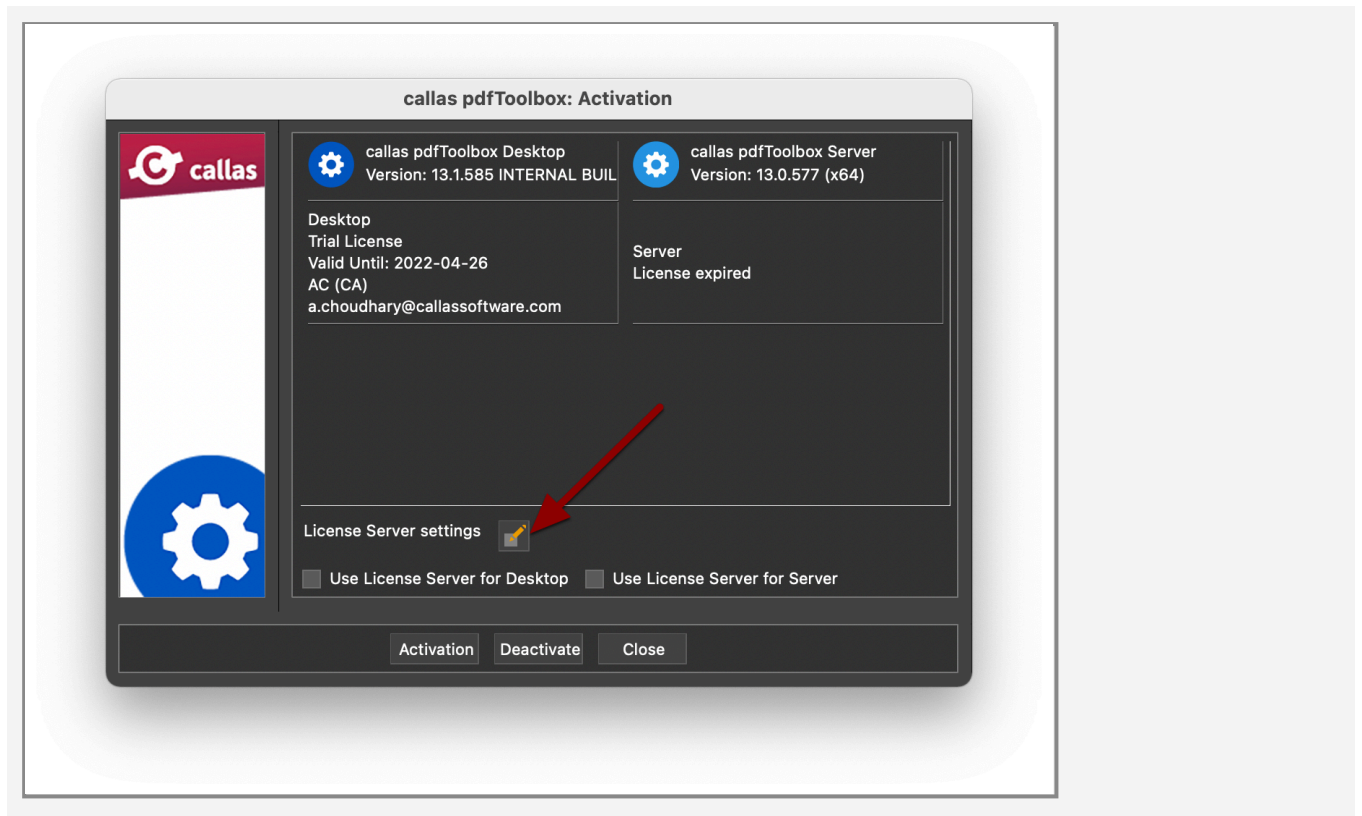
callas pdfToolbox: Activation

callas

callas pdfToolbox Desktop
Version: 13.1.585 INTERNAL BUIL

callas pdfToolbox Server
Version: 13.0.577 (x64)

Desktop
Trial License
Valid Until: 2022-04-26
AC (CA)
a.choudhary@callassoftware.com

Server
License expired

License Server settings

Use License Server for Desktop

Use License Server for Server

Activation

Deactivate

Close